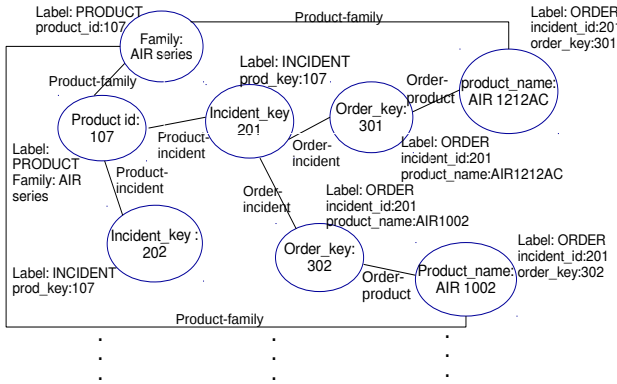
Label: PRODUCT
product_id:107

Family:
AIR series

Product-family

Label: ORDER
incident_id:201
order_key:301

Label: INCIDENT
prod_key:107

Product-family

Product id:
107

Incident_key
201

Order_key:
301

Order-
product

product_name:
AIR 1212AC

Product-
incident

Order-
incident

Label: ORDER
incident_id:201
product_name:AIR1212AC

Label:
PRODUCT
Family: AIR
series

Product-
incident

Order-
incident

Label: ORDER
incident_id:201
product_name:AIR1002

Incident_key :
202

Order_key:
302

Label: ORDER
incident_id:201
order_key:302

Order-
product

Product_name:
AIR 1002

Label: INCIDENT
prod_key:107

Product-family

.
.
.

.
.
.

.
.
.